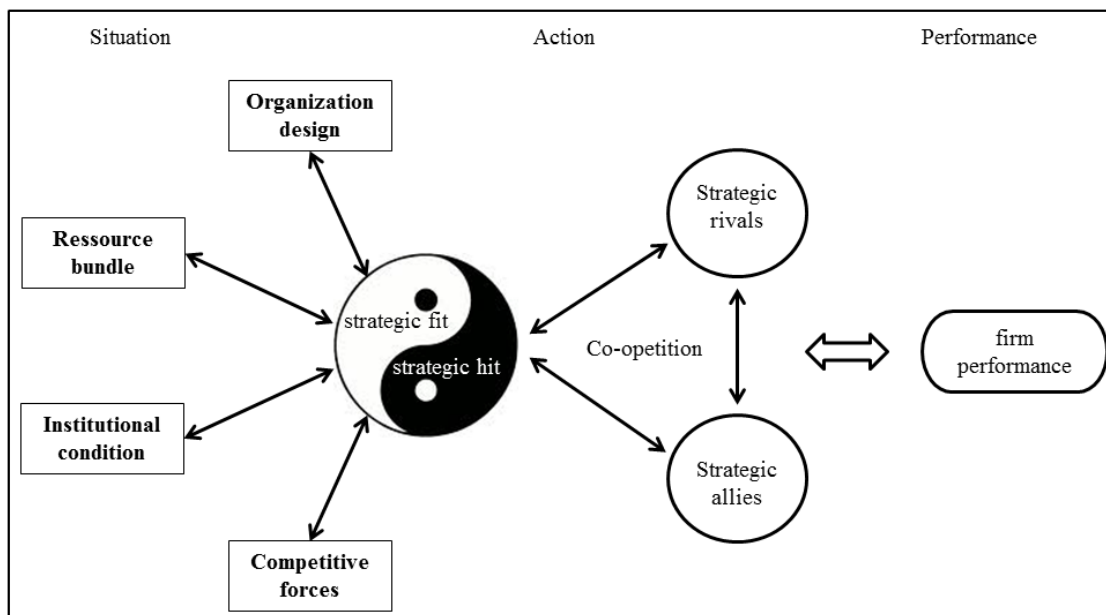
Situation

Action

Performance

Organization design

Ressource bundle

Institutional condition

Competitive forces

strategic fit

strategic hit

Strategic rivals

Co-opetition

Strategic allies

firm performance